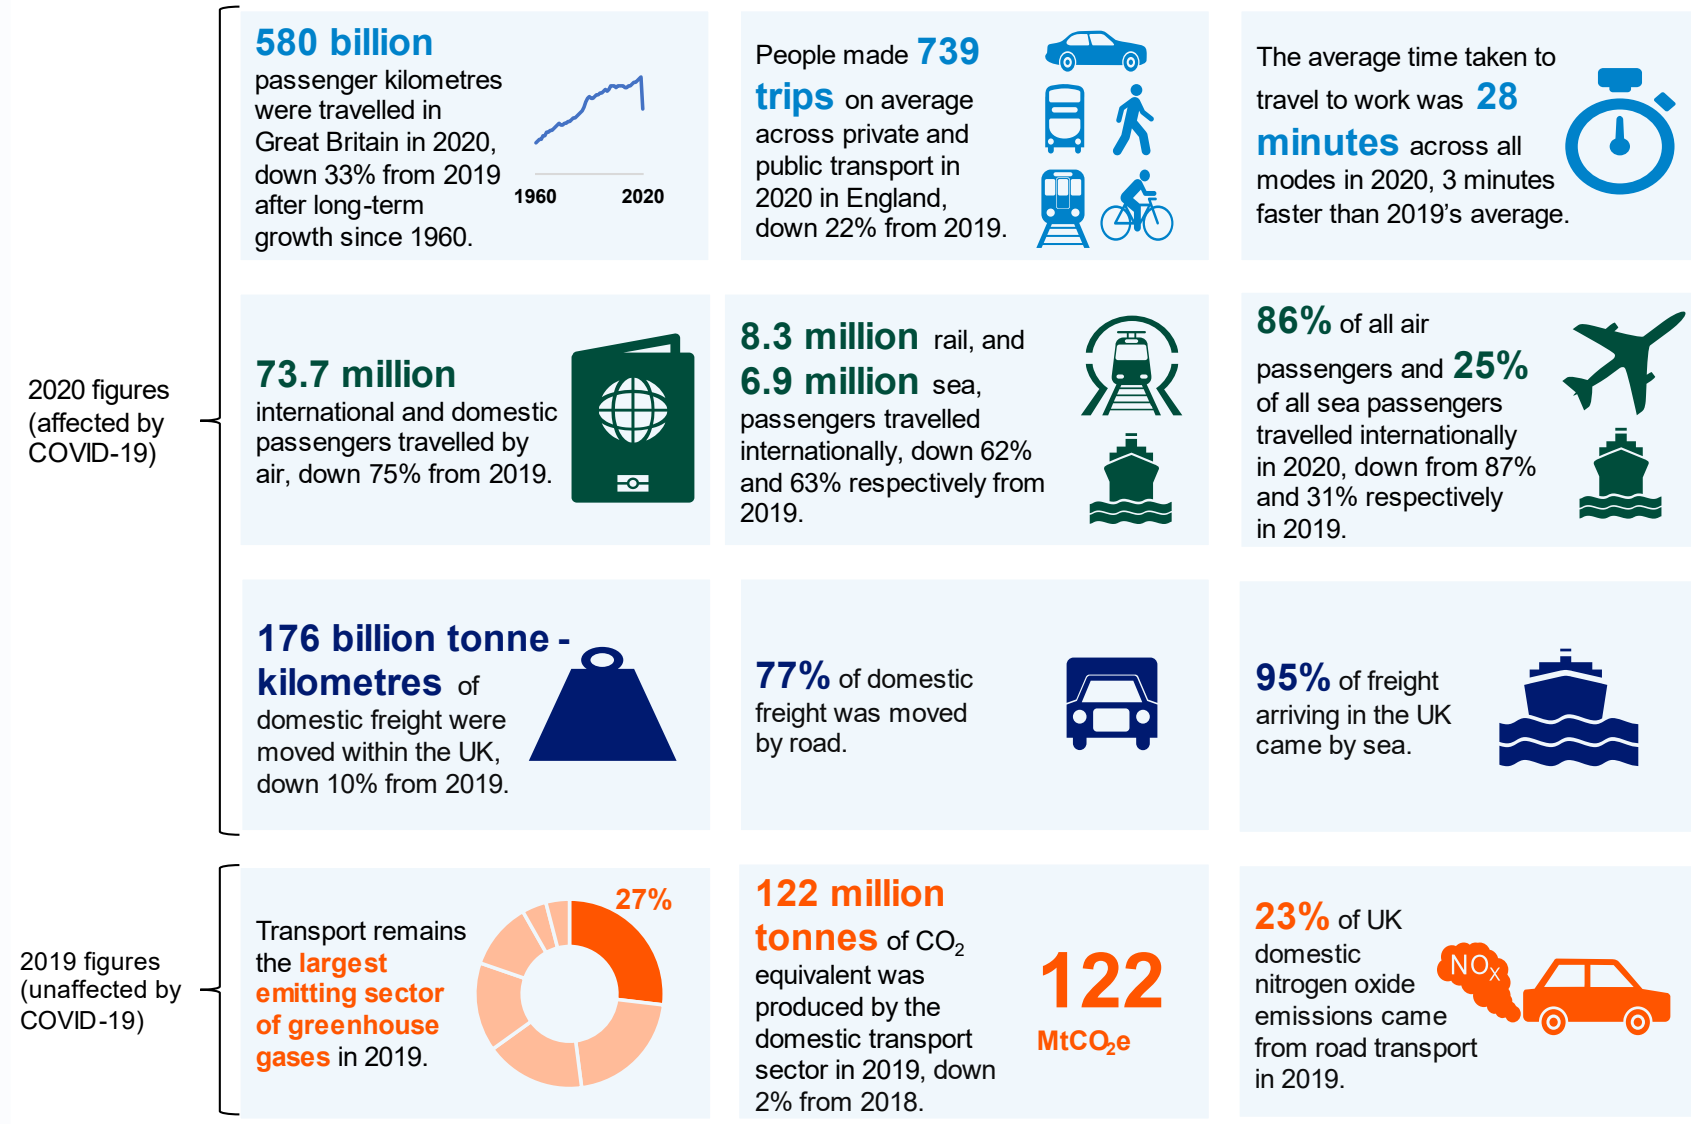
2020 figures (affected by COVID-19)

580 billion passenger kilometres were travelled in Great Britain in 2020, down 33% from 2019 after long-term growth since 1960.

1960

2020

People made 739 trips on average across private and public transport in 2020 in England, down 22% from 2019.

The average time taken to travel to work was 28 minutes across all modes in 2020, 3 minutes faster than 2019's average.

73.7 million international and domestic passengers travelled by air, down 75% from 2019.

8.3 million rail, and 6.9 million sea, passengers travelled internationally, down 62% and 63% respectively from 2019.

86% of all air passengers and 25% of all sea passengers travelled internationally in 2020, down from 87% and 31% respectively in 2019.

176 billion tonne - kilometres of domestic freight were moved within the UK, down 10% from 2019.

77% of domestic freight was moved by road.

95% of freight arriving in the UK came by sea.

2019 figures (unaffected by COVID-19)

Transport remains the largest emitting sector of greenhouse gases in 2019.

27%

122 million tonnes of $CO_2$ equivalent was produced by the domestic transport sector in 2019, down 2% from 2018.

122

$MtCO_2e$

23% of UK domestic nitrogen oxide emissions came from road transport in 2019.

$NO_X$